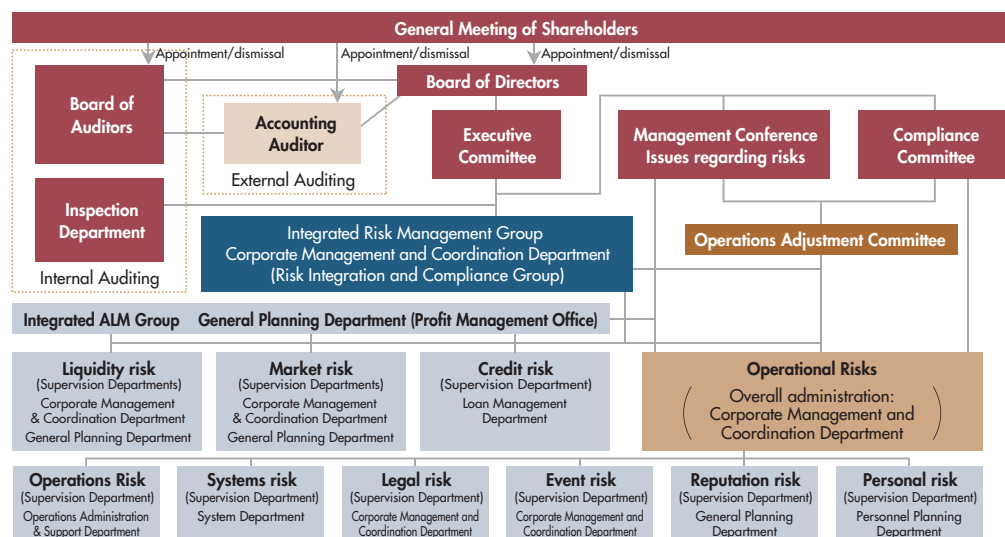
General Meeting of Shareholders

Appointment/dismissal

Appointment/dismissal

Appointment/dismissal

Board of Directors

Board of Auditors

Accounting Auditor

External Auditing

Executive Committee

Management Conference Issues regarding risks

Compliance Committee

Inspection Department

Internal Auditing

Integrated Risk Management Group
Corporate Management and Coordination Department
(Risk Integration and Compliance Group)

Operations Adjustment Committee

Integrated ALM Group General Planning Department (Profit Management Office)

Liquidity risk
(Supervision Departments)
Corporate Management & Coordination Department
General Planning Department

Market risk
(Supervision Departments)
Corporate Management & Coordination Department
General Planning Department

Credit risk
(Supervision Department)
Loan Management Department

Operational Risks
Overall administration:
Corporate Management and Coordination Department

Operations Risk
(Supervision Department)
Operations Administration & Support Department

Systems risk
(Supervision Department)
System Department

Legal risk
(Supervision Department)
Corporate Management and Coordination Department

Event risk
(Supervision Department)
Corporate Management and Coordination Department

Reputation risk
(Supervision Department)
General Planning Department

Personal risk
(Supervision Department)
Personnel Planning Department